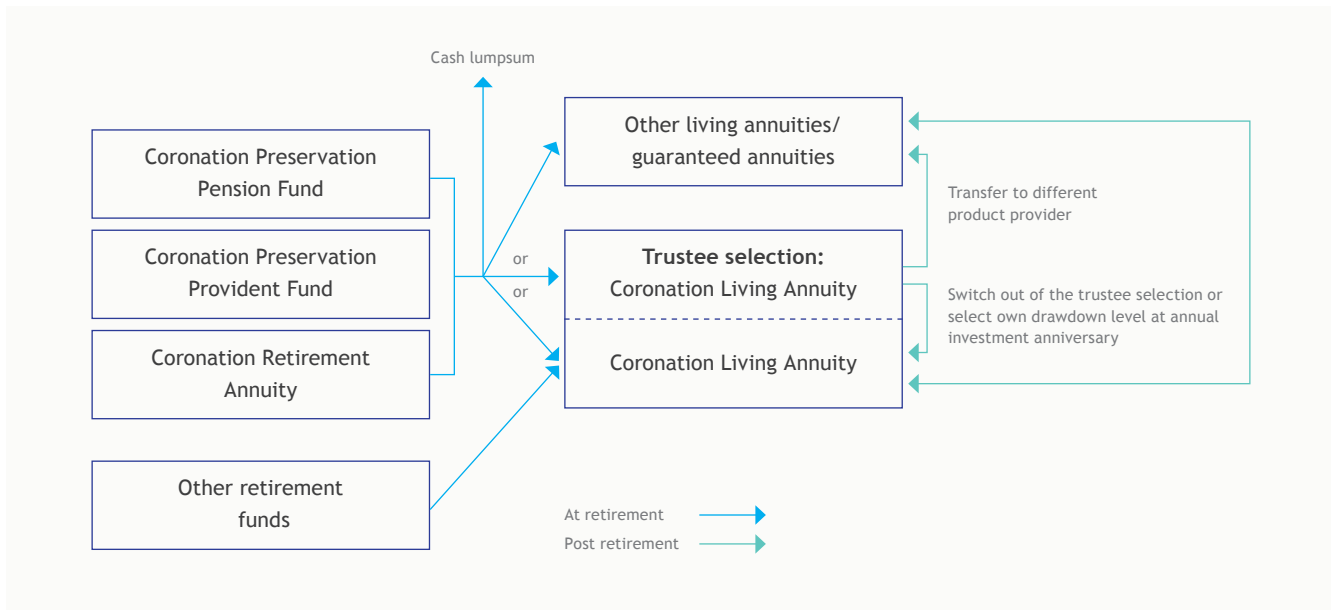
Cash lumpsum

Coronation Preservation Pension Fund

Coronation Preservation Provident Fund

Coronation Retirement Annuity

Other retirement funds

or

or

Other living annuities/ guaranteed annuities

**Trustee selection:** Coronation Living Annuity

Coronation Living Annuity

Transfer to different product provider

Switch out of the trustee selection or select own drawdown level at annual investment anniversary

At retirement

Post retirement